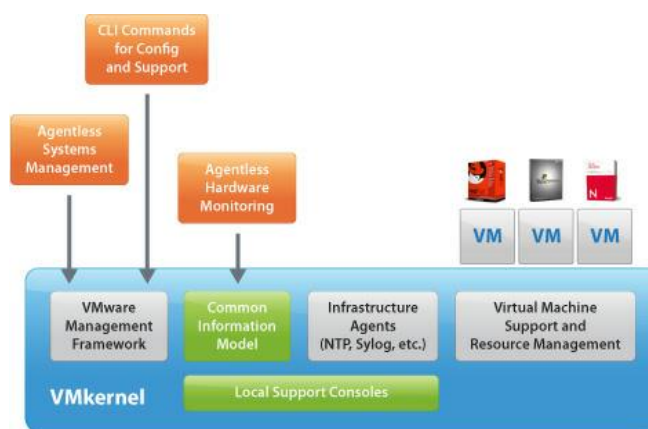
CLI Commands for Config and Support

Agentless Systems Management

Agentless Hardware Monitoring

VM

VM

VM

N

VMware Management Framework

Common Information Model

Infrastructure Agents (NTP, Sylog, etc.)

Virtual Machine Support and Resource Management

VMkernel

Local Support Consoles